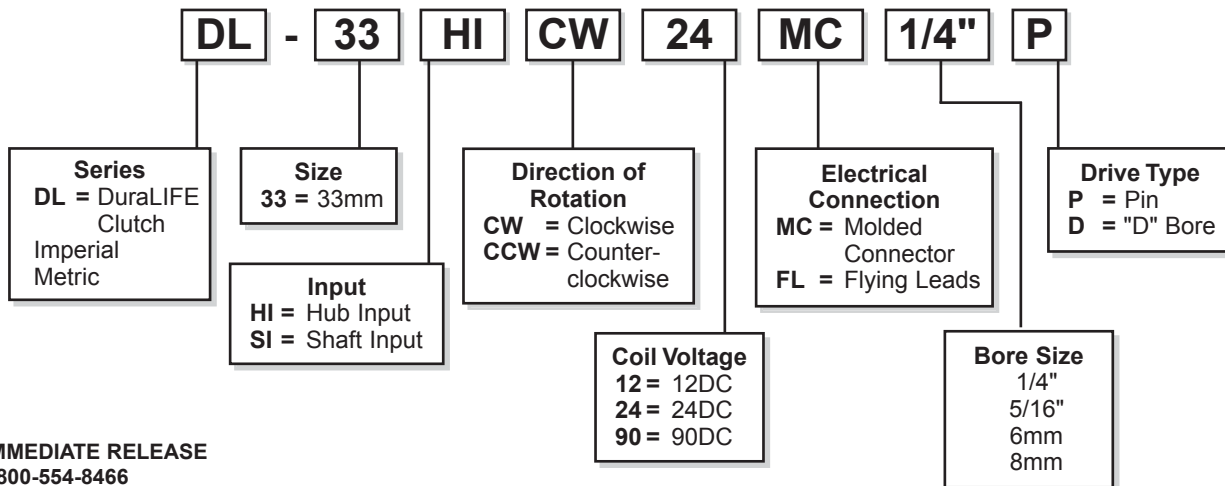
DL - 33 HI CW 24 MC 1/4" P

Series
DL = DuraLIFE Clutch
Imperial
Metric

Size
33 = 33mm

Input
HI = Hub Input
SI = Shaft Input

Direction of Rotation
CW = Clockwise
CCW = Counterclockwise

Coil Voltage
12 = 12DC
24 = 24DC
90 = 90DC

Electrical Connection
MC = Molded Connector
FL = Flying Leads

Bore Size
1/4"
5/16"
6mm
8mm

Drive Type
P = Pin
D = "D" Bore

MMEDIATE RELEASE
800-554-8466